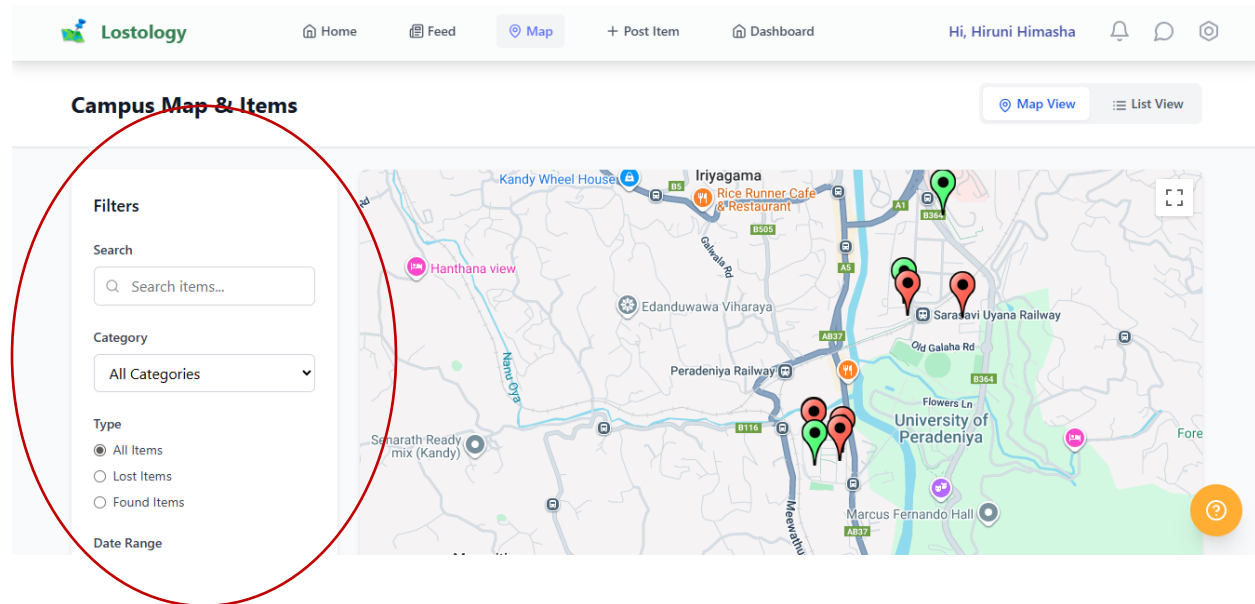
Lostology

Home Feed Map + Post Item Dashboard

Hi, Hiruni Himasha

Campus Map & Items

Map View List View

Filters

Search

Search items...

Category

All Categories

Type

All Items

Lost Items

Found Items

Date Range

Kandy Wheel House
Iriyagama
B5
Rice Runner Cafe & Restaurant
A1
B364
B505
Galwala Rd
A5
Hanthana view
Edanduwawa Viharaya
Saraavi Uyana Railway
AB37
Old Galaha Rd
Nanu Oya
Peradeniya Railway
B364
Flowers Ln
University of Peradeniya
B116
Senarath Ready mix (Kandy)
Fore
Meewathu
Marcus Fernando Hall
AB37